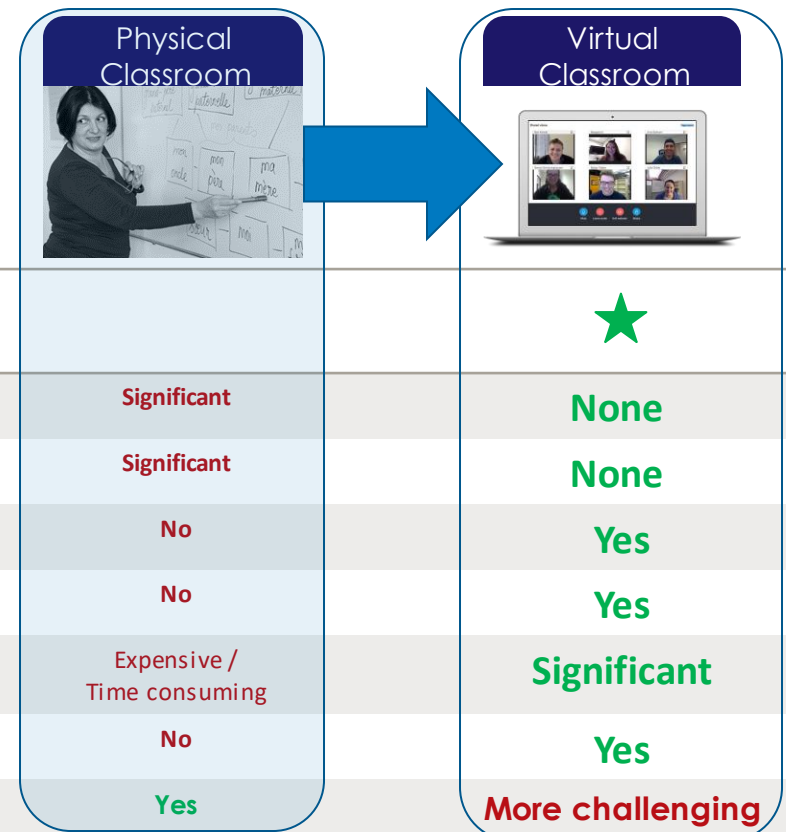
| Physical Classroom | Virtual Classroom |
|---|---|
| | ★ |
| Significant | None |
| Significant | None |
| No | Yes |
| No | Yes |
| Expensive / Time consuming | Significant |
| No | Yes |
| Yes | More challenging |